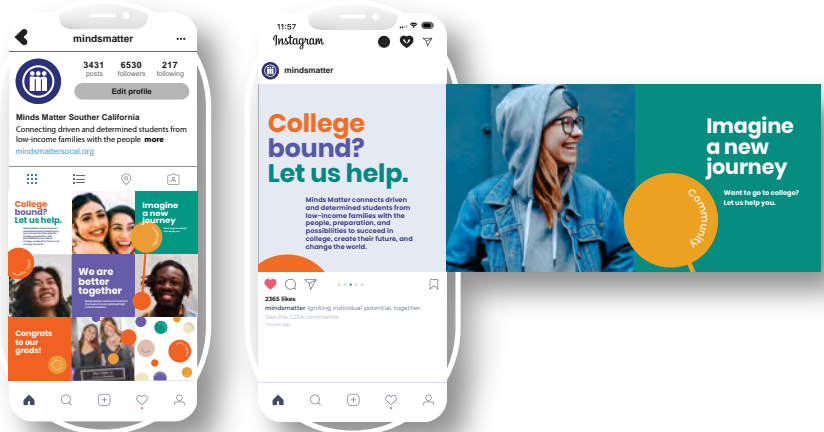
mindsmatter

3431 posts

6530 followers

217 following

Edit profile

Minds Matter Souther California

Connecting driven and determined students from low-income families with the people more

mindsmattersocal.org

College bound? Let us help.

Imagine a new journey

We are better together

Congrats to our grads!

11:57

Instagram

mindsmatter

College bound? Let us help.

Minds Matter connects driven and determined students from low-income families with the people, preparation, and possibilities to succeed in college, create their future, and change the world.

2365 likes

mindsmatter Igniting individual potential, together.

See the 1,254 comments

1 hour ago

Imagine a new journey

Want to go to college? Let us help you.

Community